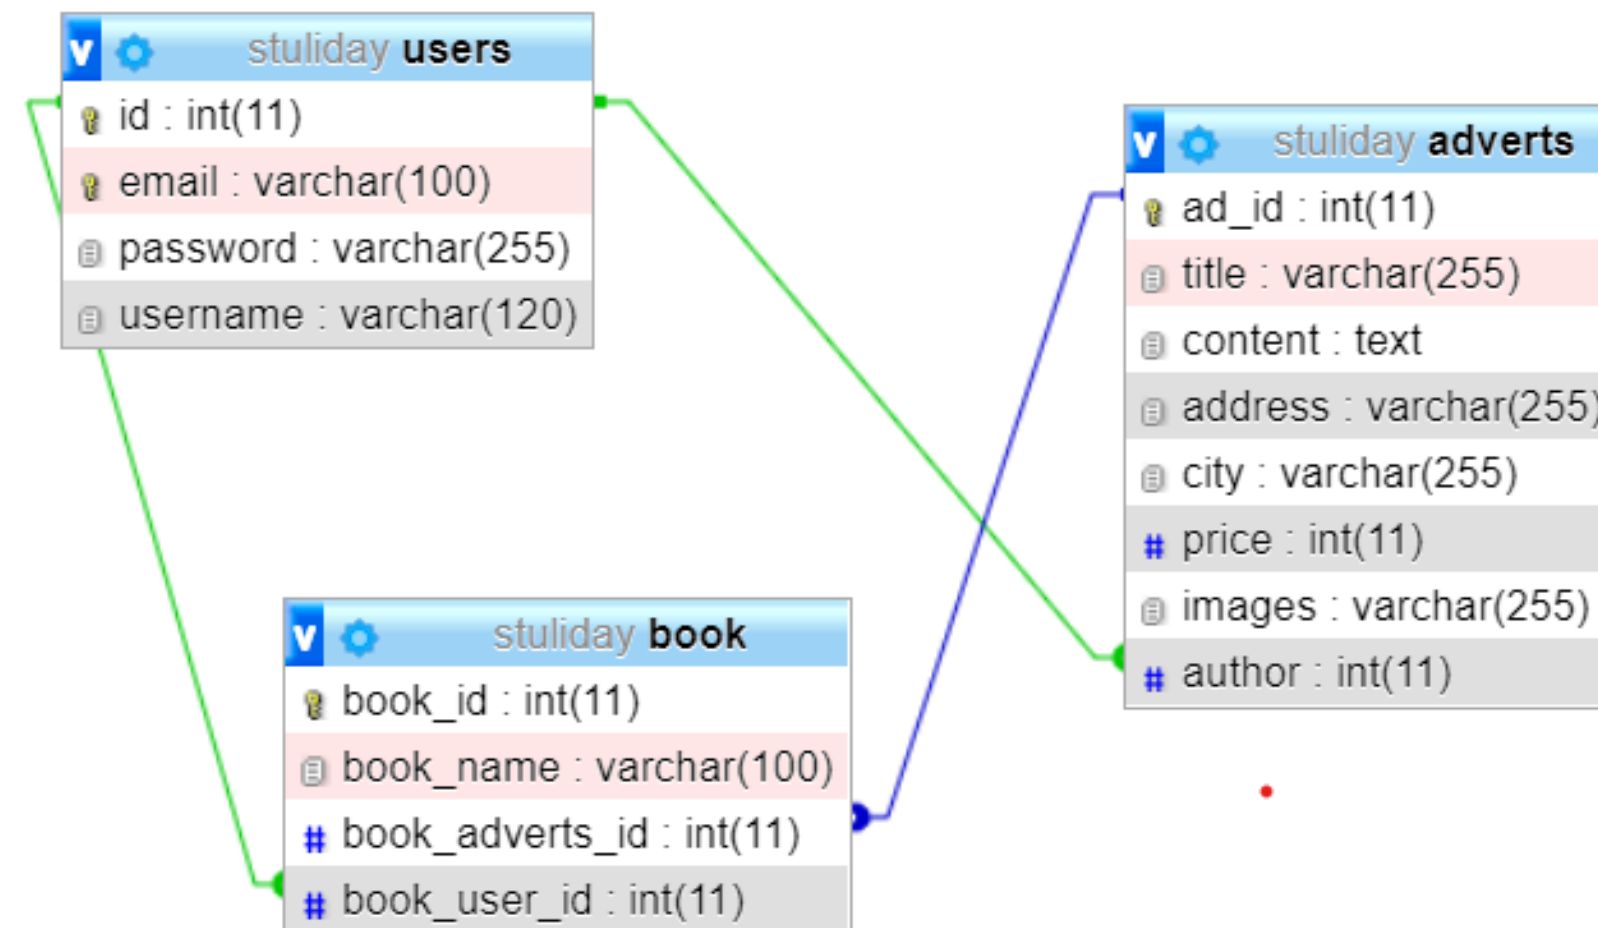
v stuliday users
id : int(11)
email : varchar(100)
password : varchar(255)
username : varchar(120)

v stuliday adverts
ad_id : int(11)
title : varchar(255)
content : text
address : varchar(255
city : varchar(255)
# price : int(11)
images : varchar(255)
# author : int(11)

v stuliday book
book_id : int(11)
book_name : varchar(100)
# book_adverts_id : int(11)
# book_user_id : int(11)